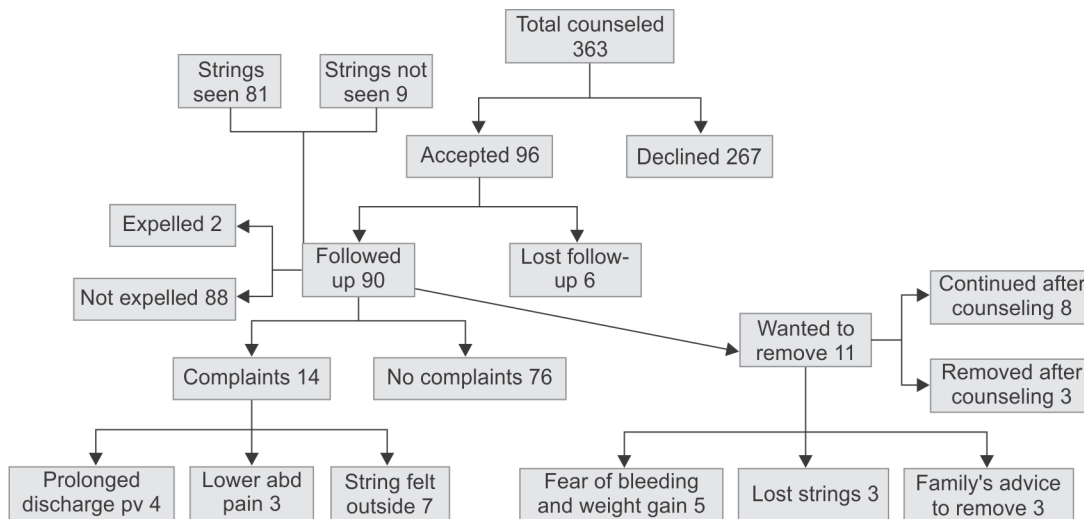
Total counseled 363

Strings seen 81

Strings not seen 9

Accepted 96

Declined 267

Expelled 2

Followed up 90

Lost follow-up 6

Not expelled 88

Continued after counseling 8

Wanted to remove 11

Removed after counseling 3

Complaints 14

No complaints 76

Prolonged discharge pv 4

Lower abd pain 3

String felt outside 7

Fear of bleeding and weight gain 5

Lost strings 3

Family's advice to remove 3